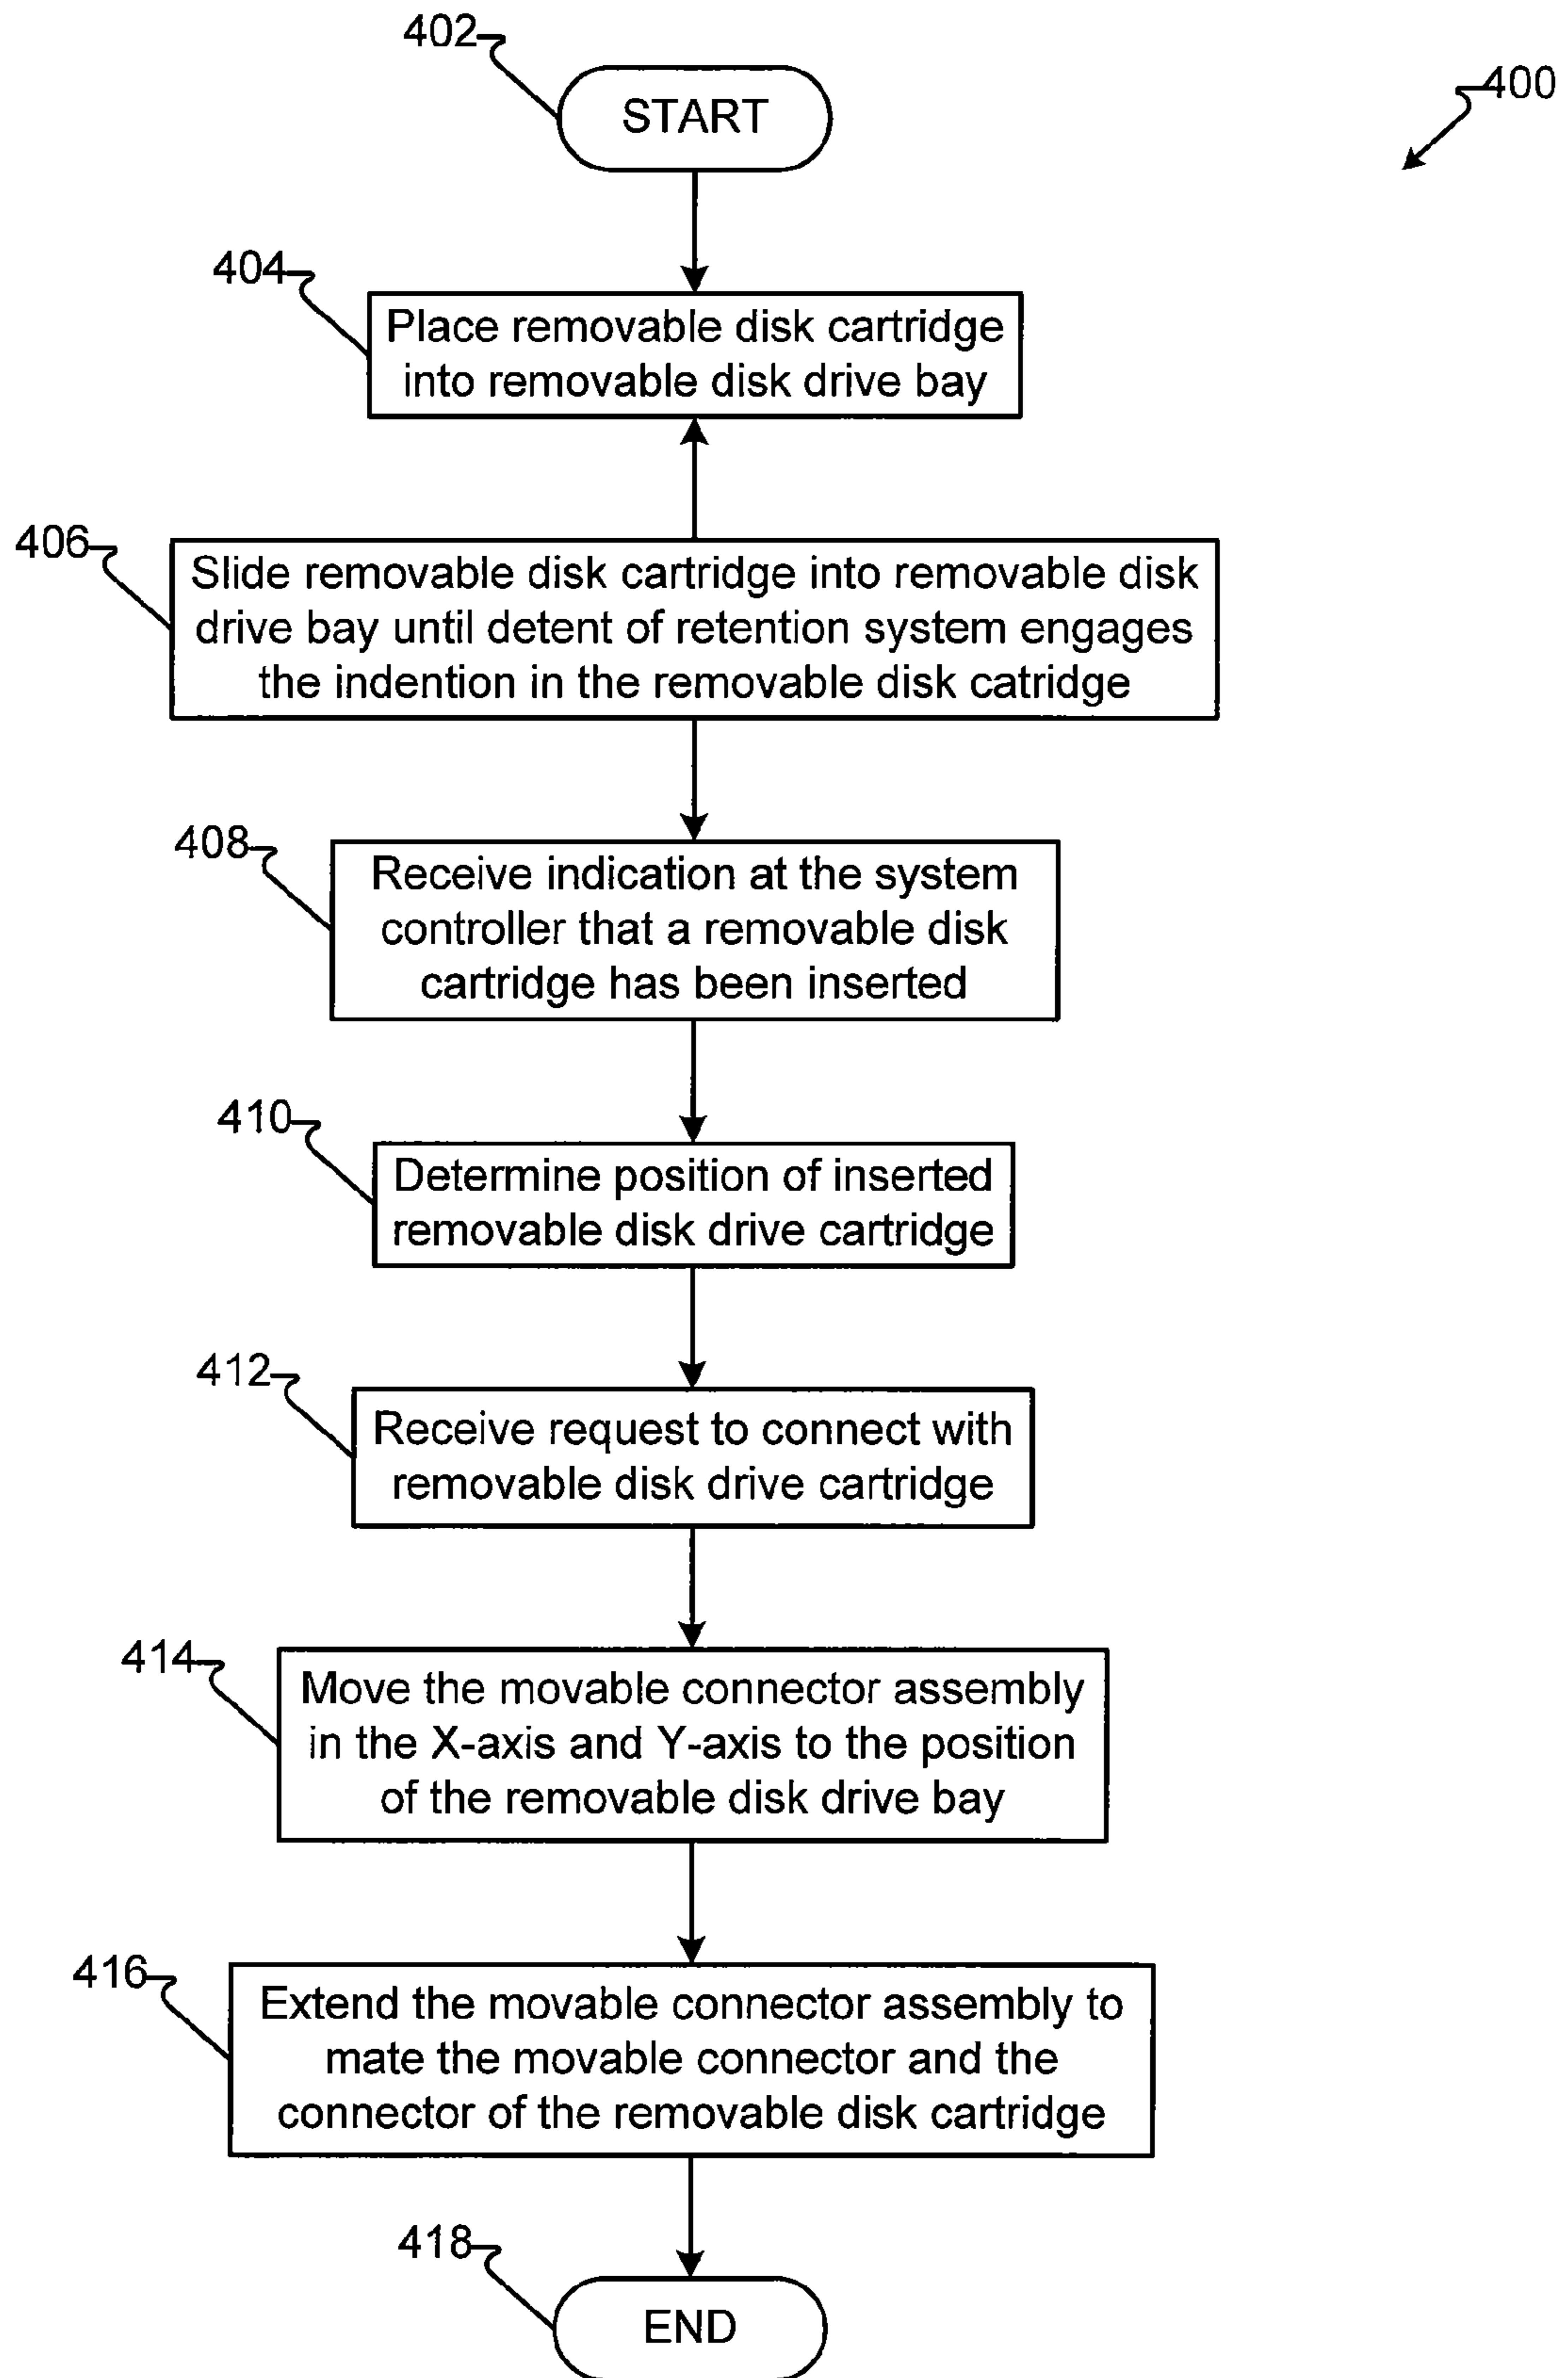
402
START

400

404
Place removable disk cartridge into removable disk drive bay

406
Slide removable disk cartridge into removable disk drive bay until detent of retention system engages the indention in the removable disk catridge

408
Receive indication at the system controller that a removable disk cartridge has been inserted

410
Determine position of inserted removable disk drive cartridge

412
Receive request to connect with removable disk drive cartridge

414
Move the movable connector assembly in the X-axis and Y-axis to the position of the removable disk drive bay

416
Extend the movable connector assembly to mate the movable connector and the connector of the removable disk cartridge

418
END